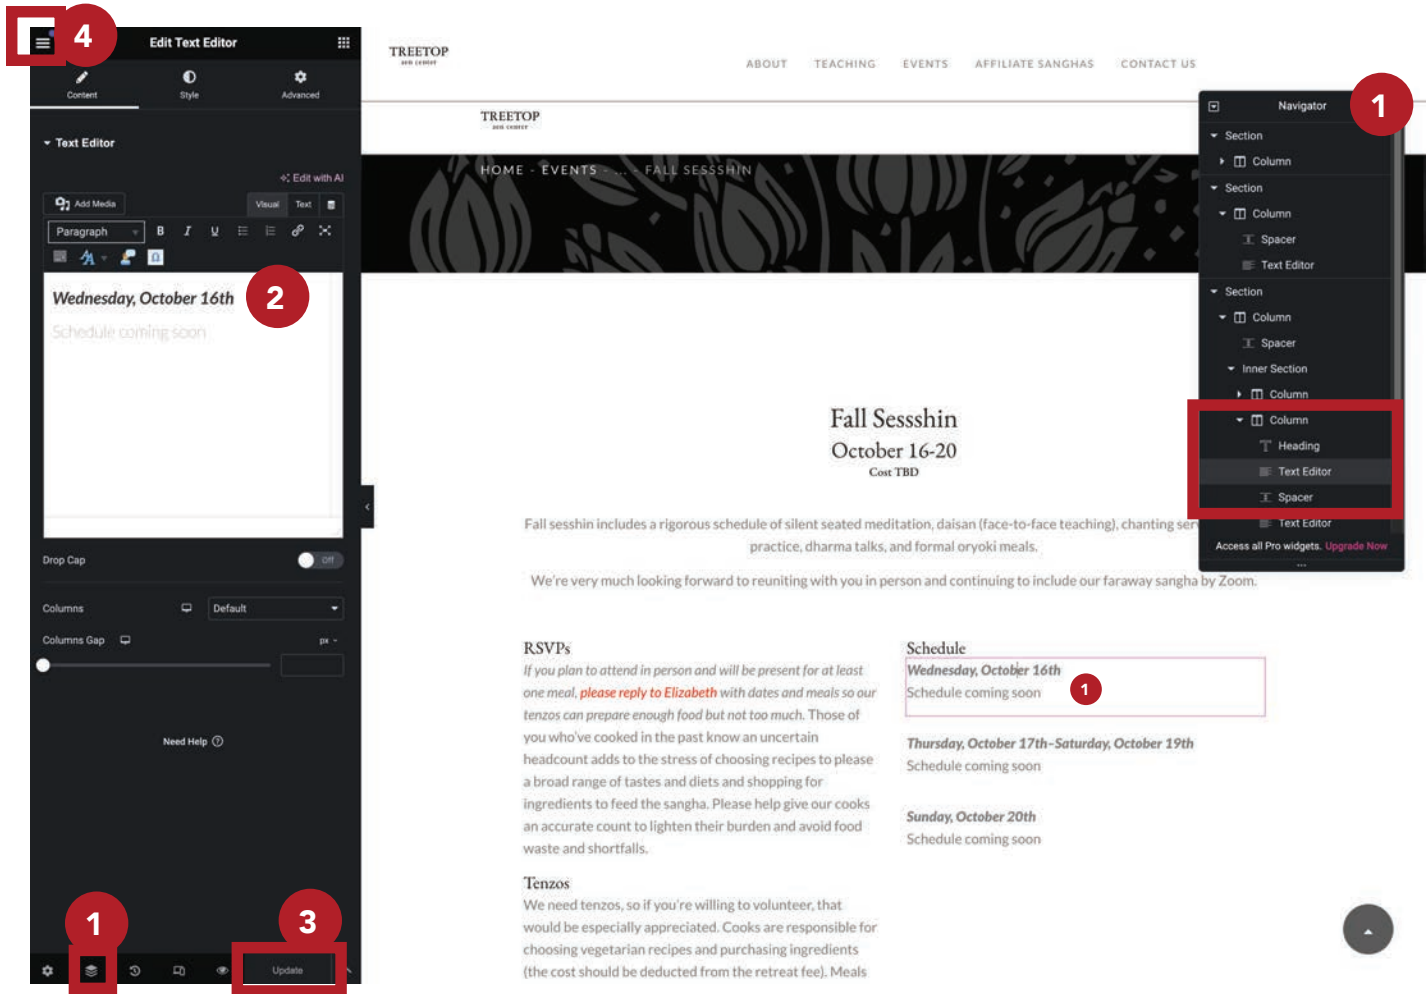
4

Edit Text Editor

Content Style Advanced

Text Editor

Edit with AI

Add Media

Visual Text

Paragraph B I U

Wednesday, October 16th

2

Schedule coming soon

Drop Cap Off

Columns Default

Columns Gap px

Need Help

1

3

Update

TREETOP zen center

ABOUT TEACHING EVENTS AFFILIATE SANGHAS CONTACT US

TREETOP zen center

HOME - EVENTS - ... - FALL SESSSHIN

Navigator

1

Section
Column
Section
Column
Spacer
Text Editor
Section
Column
Spacer
Inner Section
Column
Column
Heading
Text Editor
Spacer
Text Editor

Access all Pro widgets. Upgrade Now

Fall Sessshin

October 16-20

Cost TBD

Fall sesshin includes a rigorous schedule of silent seated meditation, daisan (face-to-face teaching), chanting ser practice, dharma talks, and formal oryoki meals.

We're very much looking forward to reuniting with you in person and continuing to include our faraway sangha by Zoom.

RSVPs

If you plan to attend in person and will be present for at least one meal, please reply to Elizabeth with dates and meals so our tenzos can prepare enough food but not too much. Those of you who've cooked in the past know an uncertain headcount adds to the stress of choosing recipes to please a broad range of tastes and diets and shopping for ingredients to feed the sangha. Please help give our cooks an accurate count to lighten their burden and avoid food waste and shortfalls.

Tenzos

We need tenzos, so if you're willing to volunteer, that would be especially appreciated. Cooks are responsible for choosing vegetarian recipes and purchasing ingredients (the cost should be deducted from the retreat fee). Meals

Schedule

Wednesday, October 16th

Schedule coming soon

1

Thursday, October 17th–Saturday, October 19th

Schedule coming soon

Sunday, October 20th

Schedule coming soon